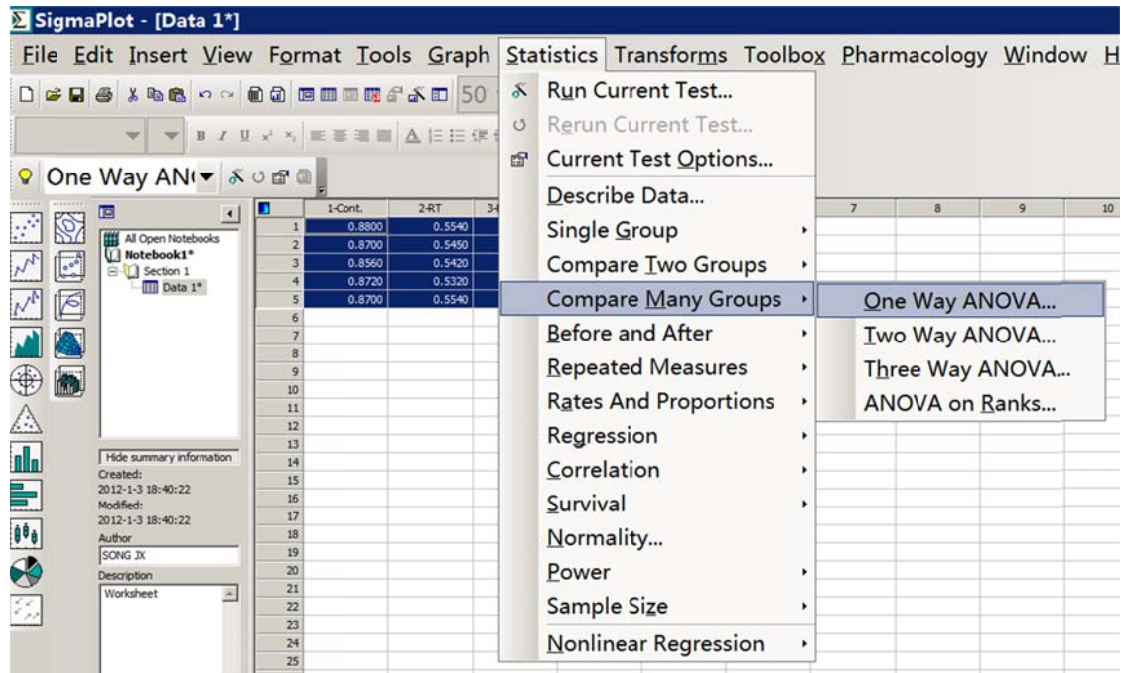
SigmaPlot - [Data 1*]

File Edit Insert View Format Tools Graph Statistics Transforms Toolbox Pharmacology Window H

50

One Way AN

All Open Notebooks
Notebook1*
Section 1
Data 1*

Hide summary information
Created:
2012-1-3 18:40:22
Modified:
2012-1-3 18:40:22
Author
SONG JX
Description
Worksheet

| | 1-Cont. | 2-RT |
|---|---|---|
| 1 | 0.8800 | 0.5540 |
| 2 | 0.8700 | 0.5450 |
| 3 | 0.8560 | 0.5420 |
| 4 | 0.8720 | 0.5320 |
| 5 | 0.8700 | 0.5540 |
| 6 | | |
| 7 | | |
| 8 | | |
| 9 | | |
| 10 | | |
| 11 | | |
| 12 | | |
| 13 | | |
| 14 | | |
| 15 | | |
| 16 | | |
| 17 | | |
| 18 | | |
| 19 | | |
| 20 | | |
| 21 | | |
| 22 | | |
| 23 | | |
| 24 | | |
| 25 | | |

7 8 9 10

Run Current Test...
Rerun Current Test...
Current Test Options...
Describe Data...
Single Group
Compare Two Groups
Compare Many Groups
Before and After
Repeated Measures
Rates And Proportions
Regression
Correlation
Survival
Normality...
Power
Sample Size
Nonlinear Regression

One Way ANOVA...
Two Way ANOVA...
Three Way ANOVA...
ANOVA on Ranks...